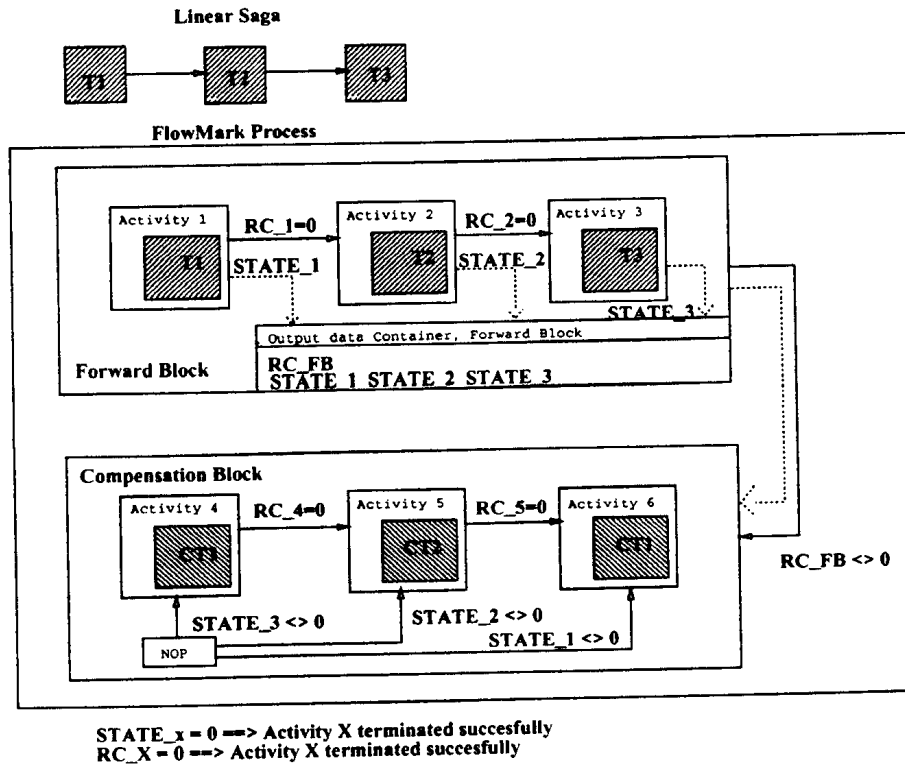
Linear Saga

T1

T2

T3

FlowMark Process

Activity 1

T1

RC_1=0

STATE_1

Activity 2

T2

RC_2=0

STATE_2

Activity 3

T3

STATE_3

Output data Container, Forward Block

RC_FB
STATE_1 STATE_2 STATE_3

Forward Block

Compensation Block

Activity 4

CT3

RC_4=0

Activity 5

CT2

RC_5=0

Activity 6

CT1

RC_FB <> 0

STATE_3 <> 0

STATE_2 <> 0

STATE_1 <> 0

NOP

STATE_x = 0 ==> Activity X terminated succesfully
RC_X = 0 ==> Activity X terminated succesfully